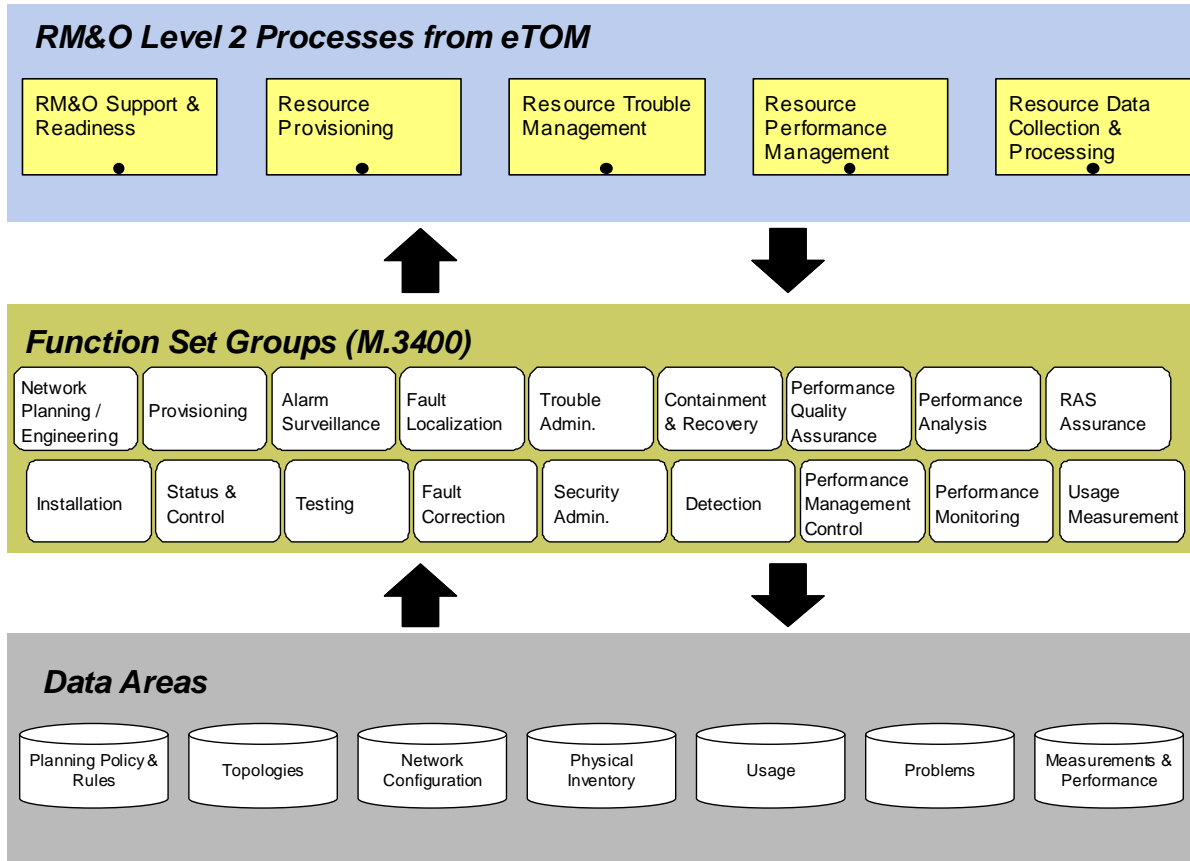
RM&O Level 2 Processes from eTOM

RM&O Support & Readiness

Resource Provisioning

Resource Trouble Management

Resource Performance Management

Resource Data Collection & Processing

Function Set Groups (M.3400)

Network Planning / Engineering

Provisioning

Alarm Surveillance

Fault Localization

Trouble Admin.

Containment & Recovery

Performance Quality Assurance

Performance Analysis

RAS Assurance

Installation

Status & Control

Testing

Fault Correction

Security Admin.

Detection

Performance Management Control

Performance Monitoring

Usage Measurement

Data Areas

Planning Policy & Rules

Topologies

Network Configuration

Physical Inventory

Usage

Problems

Measurements & Performance